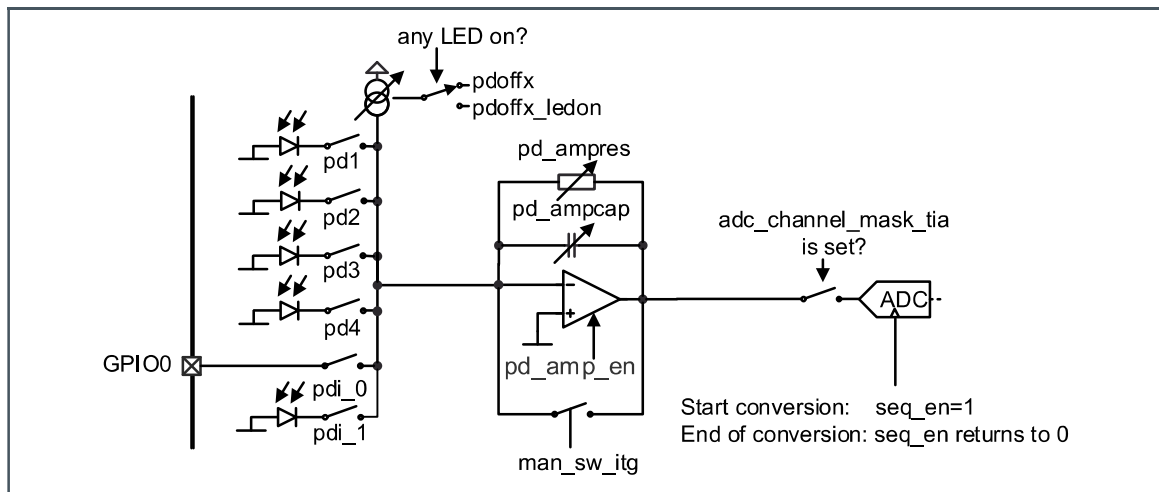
any LED on?

pdoffx

pdoffx_ledon

pd1

pd2

pd3

pd4

pd_ampres

pd_ampcap

adc_channel_mask_tia is set?

ADC

GPIO0

pdi_0

pdi_1

pd_amp_en

Start conversion: seq_en=1

End of conversion: seq_en returns to 0

man_sw_itg